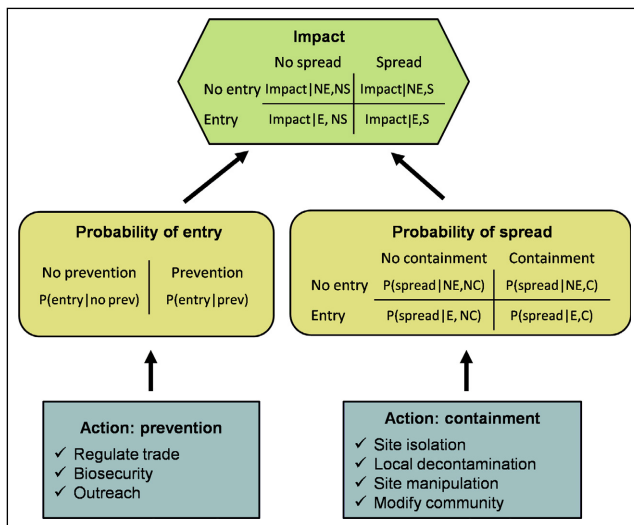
Impact

| | No spread | Spread |
|---|---|---|
| No entry | Impact\|NE,NS | Impact\|NE,S |
| Entry | Impact\|E, NS | Impact\|E,S |

Probability of entry

| No prevention | Prevention |
|---|---|
| P(entry\|no prev) | P(entry\|prev) |

Probability of spread

| | No containment | Containment |
|---|---|---|
| No entry | P(spread\|NE,NC) | P(spread\|NE,C) |
| Entry | P(spread\|E, NC) | P(spread\|E,C) |

Action: prevention
✓ Regulate trade
✓ Biosecurity
✓ Outreach

Action: containment
✓ Site isolation
✓ Local decontamination
✓ Site manipulation
✓ Modify community